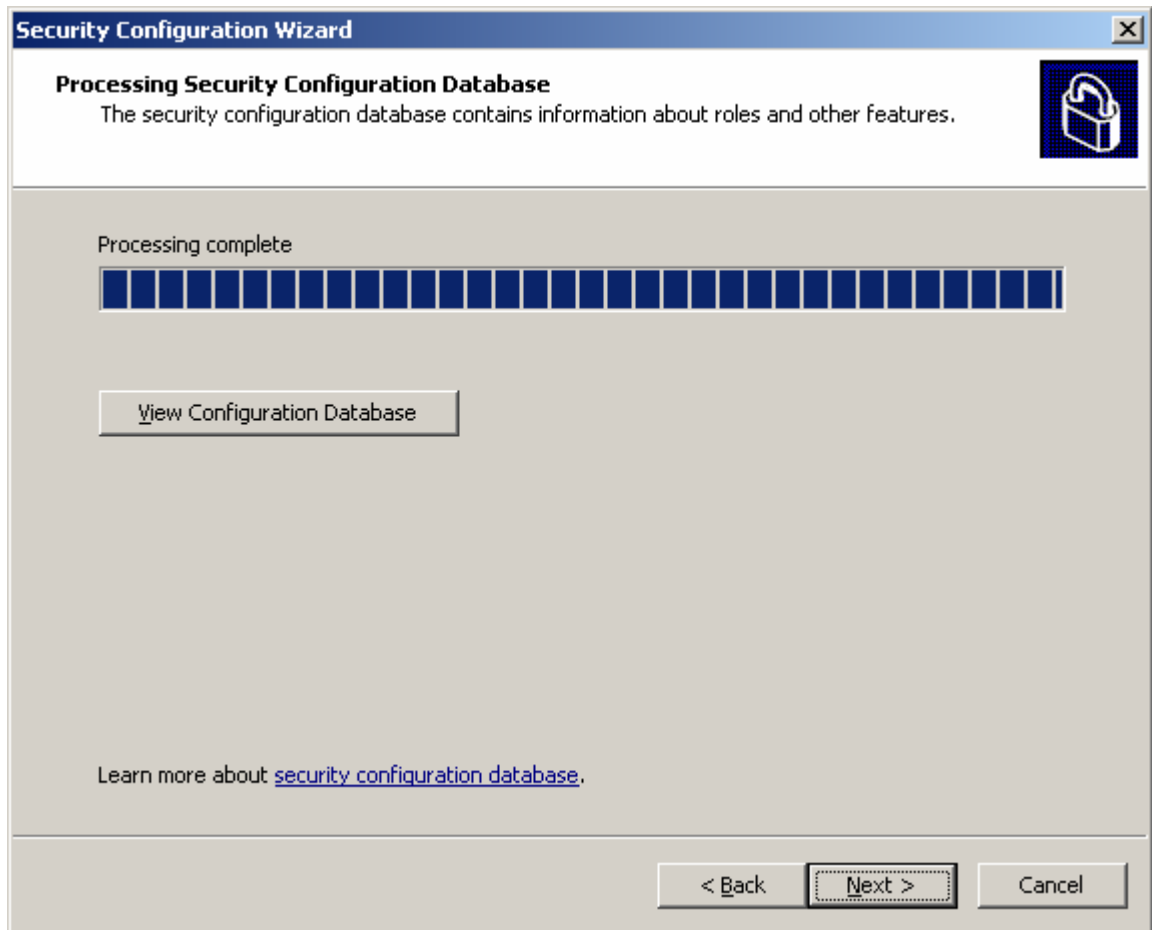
Security Configuration Wizard

Processing Security Configuration Database

The security configuration database contains information about roles and other features.

Processing complete

View Configuration Database

Learn more about security configuration database.

< Back

Next >

Cancel